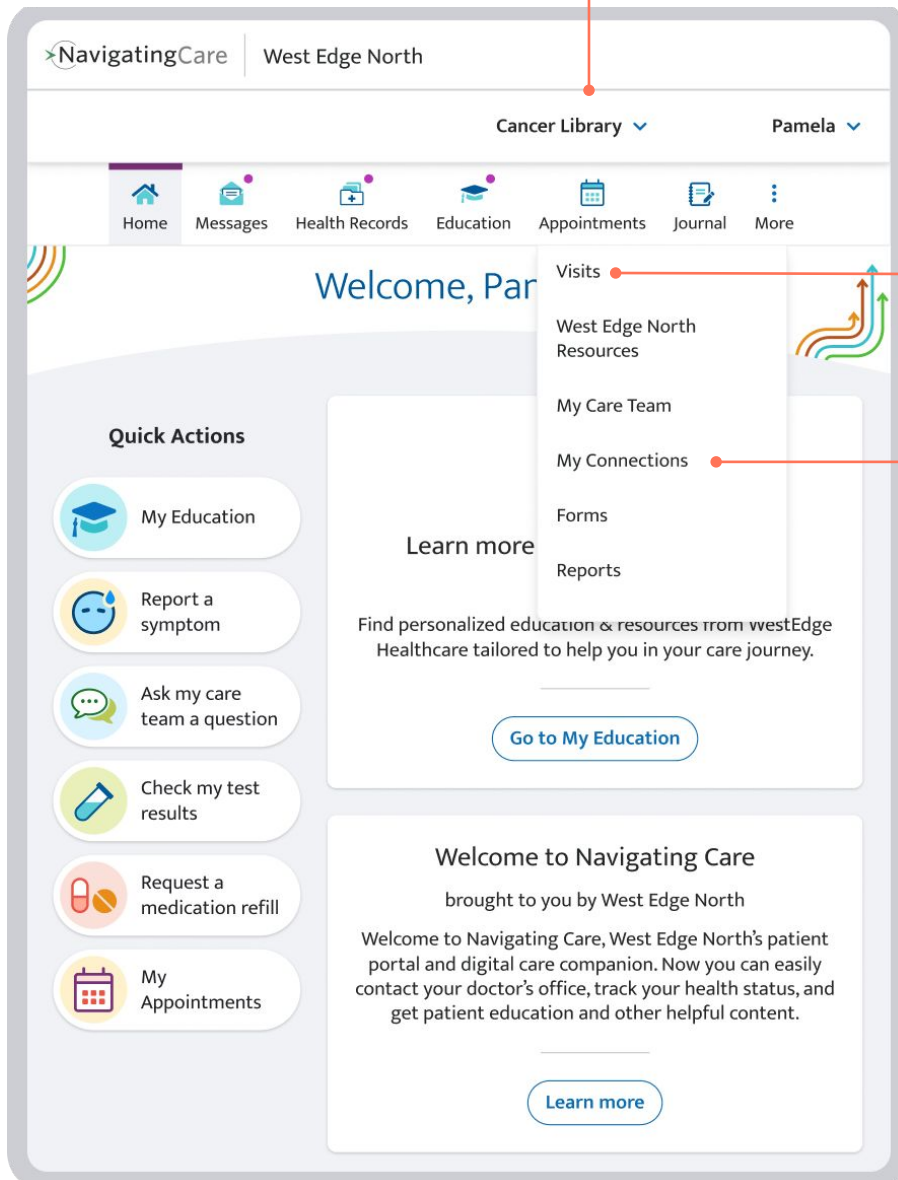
NavigatingCare | West Edge North

Cancer Library

Pamela

Home Messages Health Records Education Appointments Journal More

Welcome, Par

Visits

West Edge North Resources

My Care Team

My Connections

Forms

Reports

Quick Actions

My Education

Report a symptom

Ask my care team a question

Check my test results

Request a medication refill

My Appointments

Learn more

Find personalized education & resources from WestEdge Healthcare tailored to help you in your care journey.

Go to My Education

Welcome to Navigating Care

brought to you by West Edge North

Welcome to Navigating Care, West Edge North's patient portal and digital care companion. Now you can easily contact your doctor's office, track your health status, and get patient education and other helpful content.

Learn more